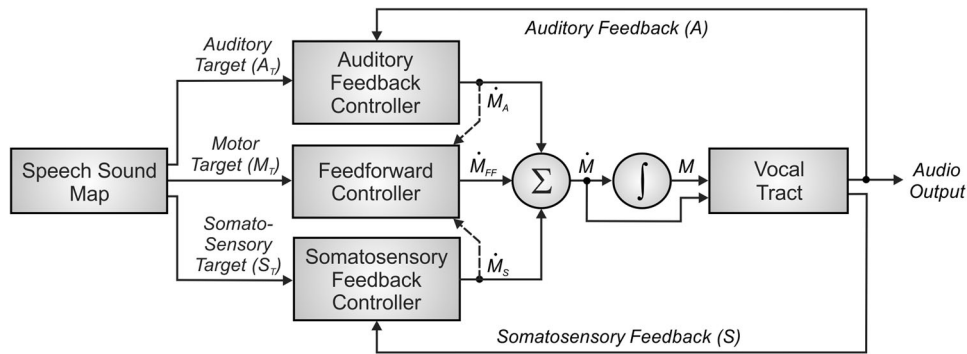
Auditory Feedback (A)

Auditory Target ($A_T$)

Auditory Feedback Controller

$\dot{M}_A$

Speech Sound Map

Motor Target ($M_T$)

Feedforward Controller

$\dot{M}_{FF}$

$\Sigma$

$\dot{M}$

$\int$

$M$

Vocal Tract

Audio Output

Somato-Sensory Target ($S_T$)

Somatosensory Feedback Controller

$\dot{M}_S$

Somatosensory Feedback (S)